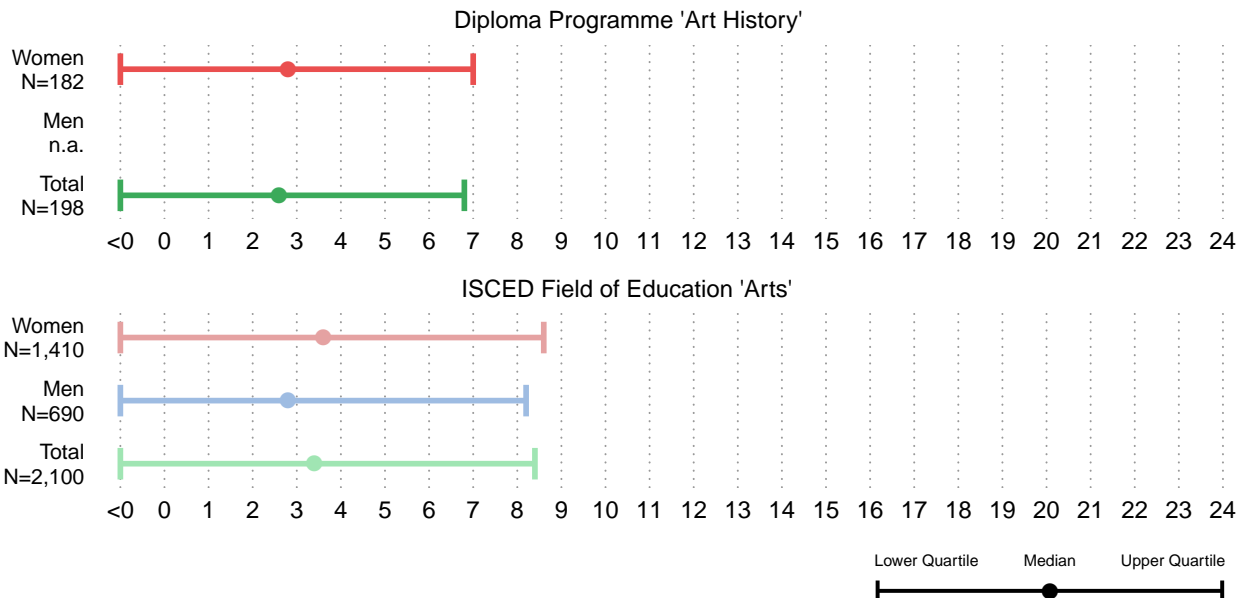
Diploma Programme 'Art History'

Women
N=182

Men
n.a.

Total
N=198

<0 0 1 2 3 4 5 6 7 8 9 10 11 12 13 14 15 16 17 18 19 20 21 22 23 24

ISCED Field of Education 'Arts'

Women
N=1,410

Men
N=690

Total
N=2,100

<0 0 1 2 3 4 5 6 7 8 9 10 11 12 13 14 15 16 17 18 19 20 21 22 23 24

Lower Quartile Median Upper Quartile